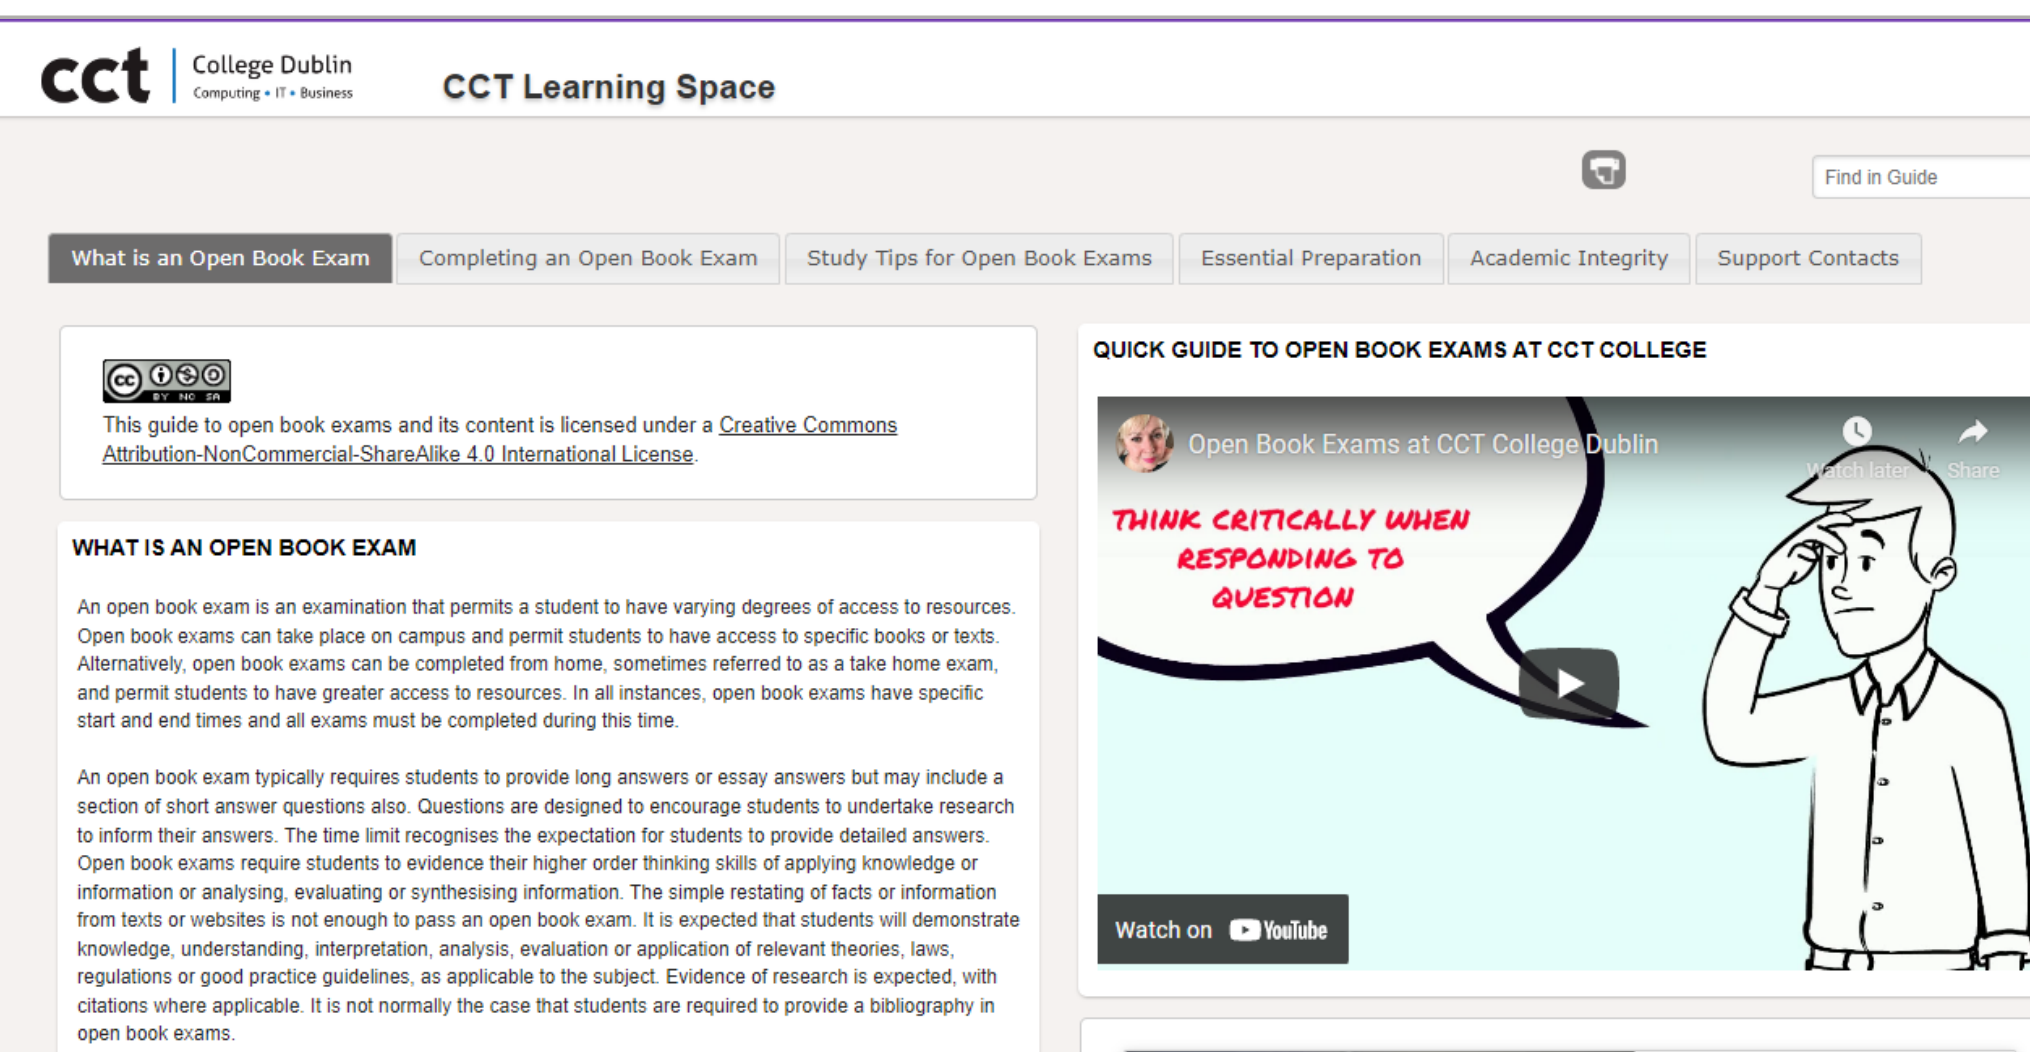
cct College Dublin
Computing • IT • Business

CCT Learning Space

Find in Guide

What is an Open Book Exam | Completing an Open Book Exam | Study Tips for Open Book Exams | Essential Preparation | Academic Integrity | Support Contacts

BY NC SA

This guide to open book exams and its content is licensed under a Creative Commons Attribution-NonCommercial-ShareAlike 4.0 International License.

WHAT IS AN OPEN BOOK EXAM

An open book exam is an examination that permits a student to have varying degrees of access to resources. Open book exams can take place on campus and permit students to have access to specific books or texts. Alternatively, open book exams can be completed from home, sometimes referred to as a take home exam, and permit students to have greater access to resources. In all instances, open book exams have specific start and end times and all exams must be completed during this time.

An open book exam typically requires students to provide long answers or essay answers but may include a section of short answer questions also. Questions are designed to encourage students to undertake research to inform their answers. The time limit recognises the expectation for students to provide detailed answers. Open book exams require students to evidence their higher order thinking skills of applying knowledge or information or analysing, evaluating or synthesising information. The simple restating of facts or information from texts or websites is not enough to pass an open book exam. It is expected that students will demonstrate knowledge, understanding, interpretation, analysis, evaluation or application of relevant theories, laws, regulations or good practice guidelines, as applicable to the subject. Evidence of research is expected, with citations where applicable. It is not normally the case that students are required to provide a bibliography in open book exams.

QUICK GUIDE TO OPEN BOOK EXAMS AT CCT COLLEGE

Open Book Exams at CCT College Dublin

Watch later

Share

THINK CRITICALLY WHEN RESPONDING TO QUESTION

Watch on YouTube